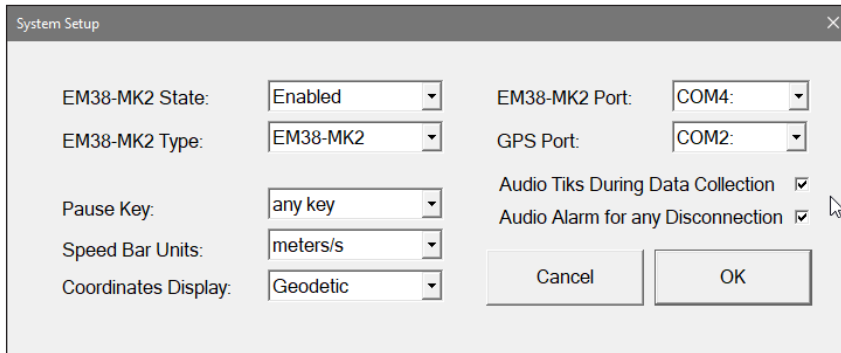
System Setup

EM38-MK2 State: Enabled

EM38-MK2 Type: EM38-MK2

Pause Key: any key

Speed Bar Units: meters/s

Coordinates Display: Geodetic

EM38-MK2 Port: COM4:

GPS Port: COM2:

Audio Tiks During Data Collection ☑

Audio Alarm for any Disconnection ☑

Cancel

OK